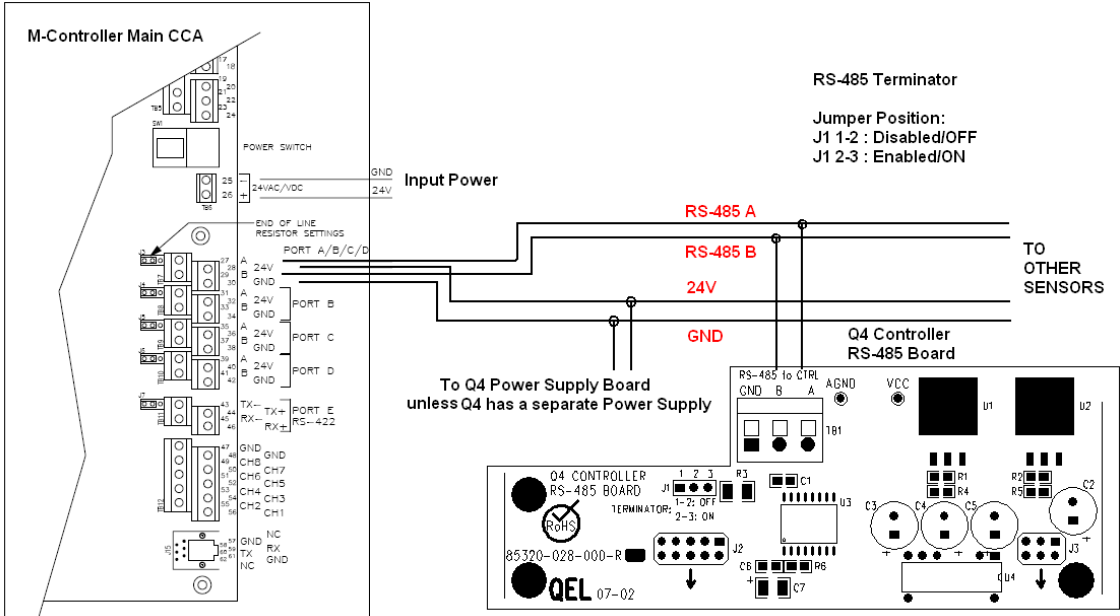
M-Controller Main CCA

17 18 19 20 21 22 23 24

TB5

SW1

POWER SWITCH

25 26

TB6

24VAC/VDC

GND

24V

Input Power

RS-485 Terminator

Jumper Position:
J1 1-2 : Disabled/OFF
J1 2-3 : Enabled/ON

END OF LINE RESISTOR SETTINGS

PORT A/B/C/D

A B 24V GND

27 28 29 30

RS-485 A

RS-485 B

24V

GND

TO OTHER SENSORS

A B 24V GND PORT B

31 32 33 34

A B 24V GND PORT C

35 36 37 38

A B 24V GND PORT D

39 40 41 42

Q4 Controller
RS-485 Board

To Q4 Power Supply Board
unless Q4 has a separate Power Supply

TX- TX+ RX- RX+ PORT E RS-422

43 44 45 46

GND CH8 CH6 CH4 CH2

GND CH7 CH5 CH3 CH1

47 48 49 50 51 52 53 54 55 56

TB12

J15

GND TX NC

NC RX GND

57 58 59 60 61

RS-485 to CTRL

GND B A

TB1

AGND

VCC

U1

U2

Q4 CONTROLLER RS-485 BOARD

RoHS

1 2 3

J1

1-2: OFF

TERMINATOR: 2-3: ON

R3

C1

U3

R1 R4

R2 R5

C2

C3 C4 C5

85320-028-000-R

J2

C6 R6

C7

J3

U4

QEL 07-02